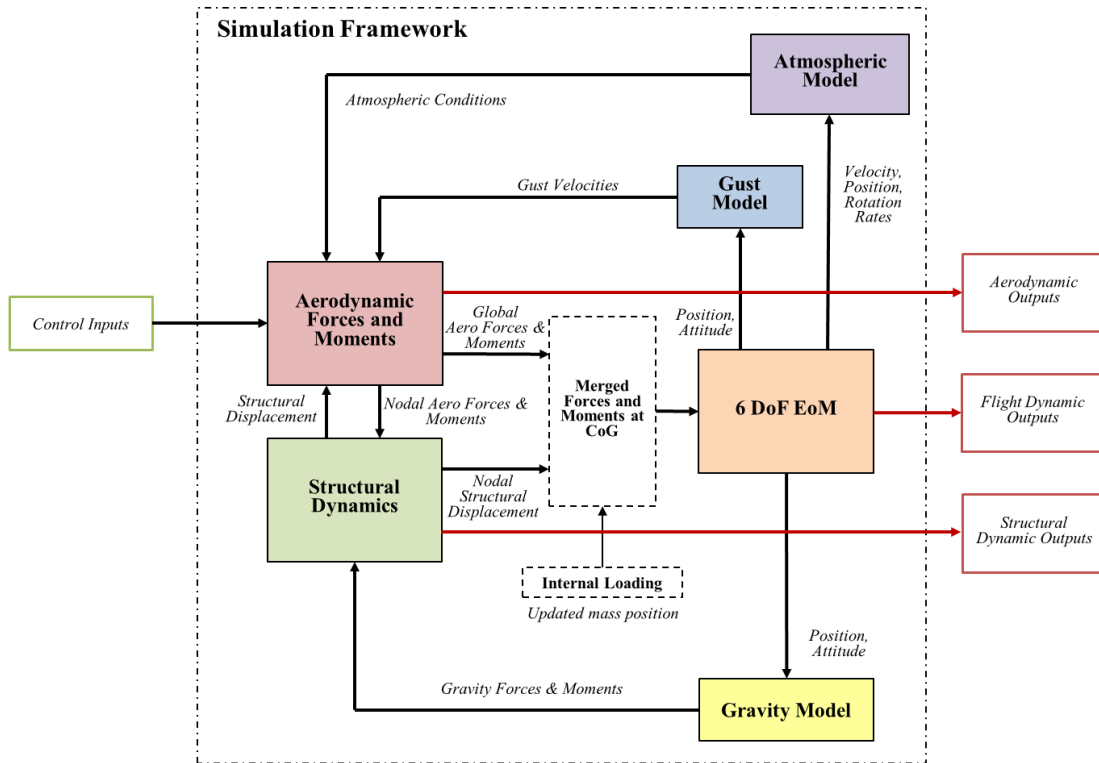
Simulation Framework

Atmospheric Model

Atmospheric Conditions

Gust Velocities

Gust Model

Velocity, Position, Rotation Rates

Control Inputs

Aerodynamic Forces and Moments

Global Aero Forces & Moments

Position, Attitude

Aerodynamic Outputs

Structural Displacement

Nodal Aero Forces & Moments

Merged Forces and Moments at CoG

6 DoF EoM

Flight Dynamic Outputs

Structural Dynamics

Nodal Structural Displacement

Structural Dynamic Outputs

Internal Loading

Updated mass position

Position, Attitude

Gravity Forces & Moments

Gravity Model